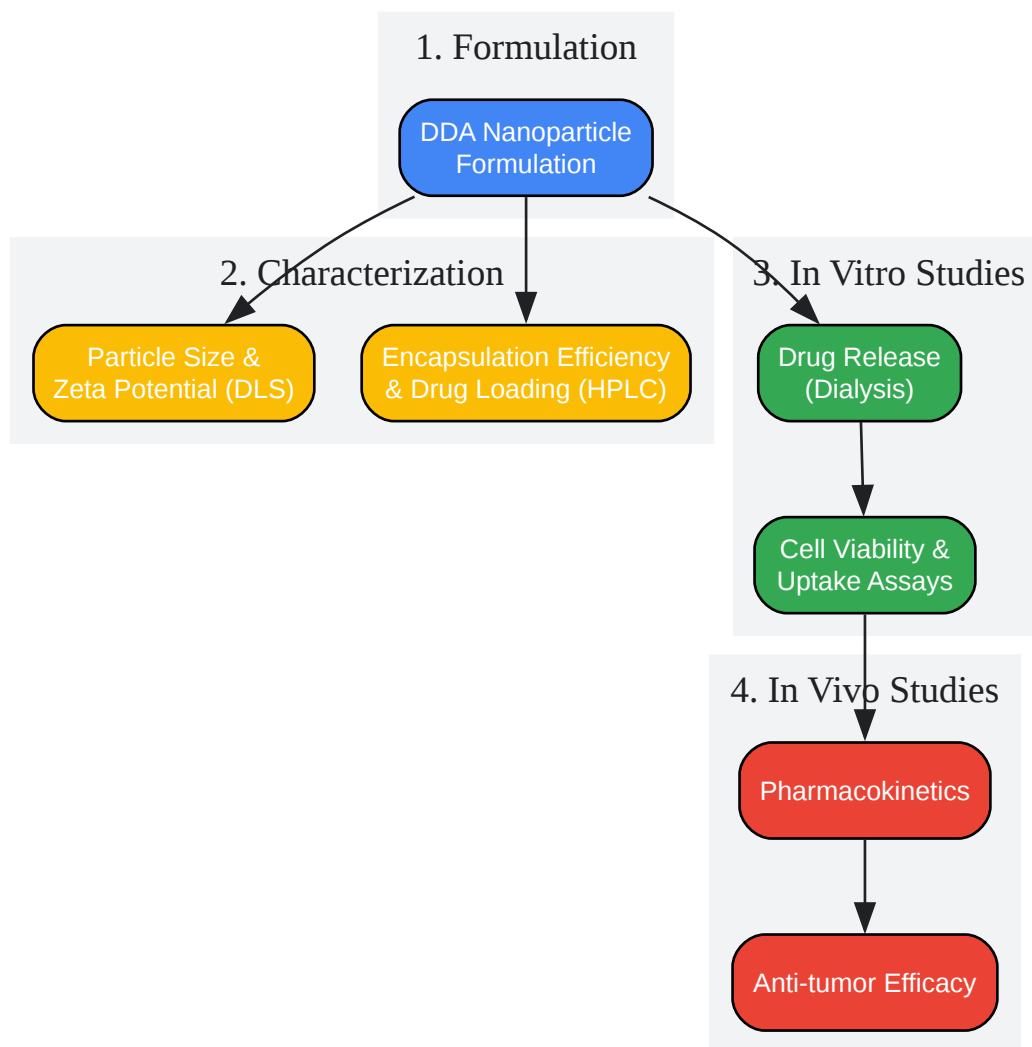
1. Formulation

DDA Nanoparticle Formulation

2. Characterization

Particle Size & Zeta Potential (DLS)

Encapsulation Efficiency & Drug Loading (HPLC)

3. In Vitro Studies

Drug Release (Dialysis)

Cell Viability & Uptake Assays

4. In Vivo Studies

Pharmacokinetics

Anti-tumor Efficacy